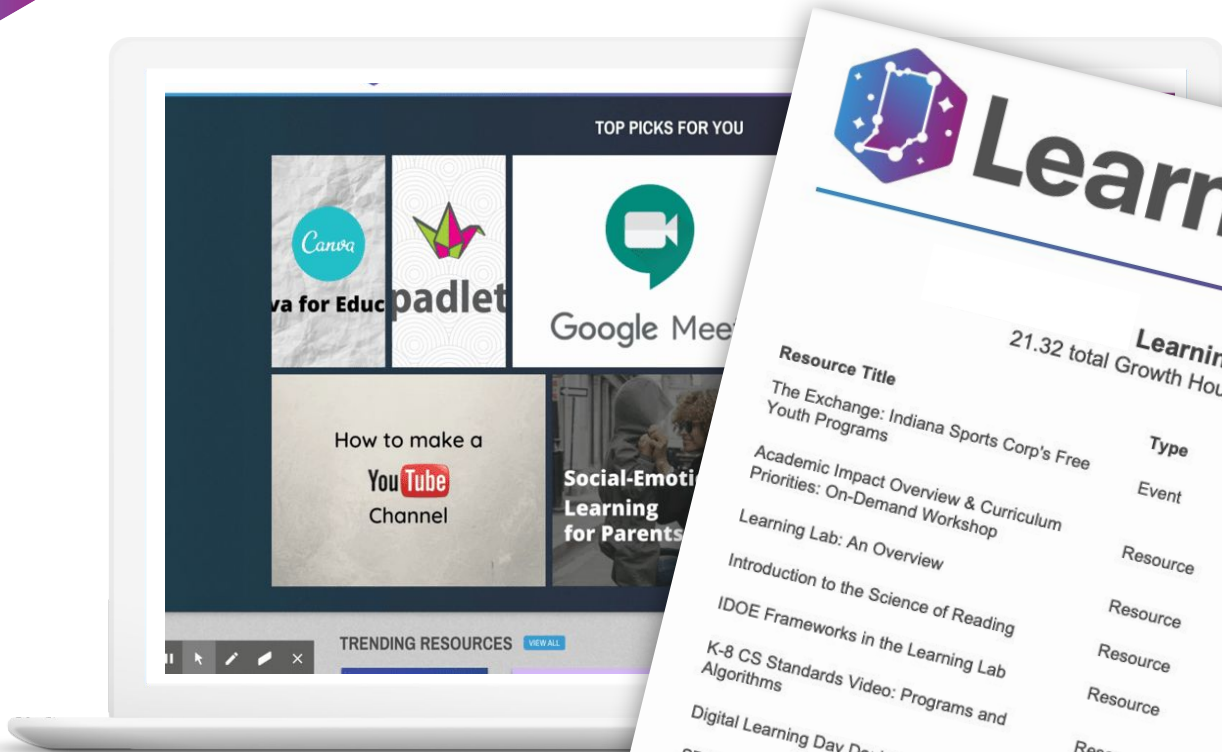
TOP PICKS FOR YOU

Canva

va for Educ

padlet

Google Mee

How to make a

YouTube

Channel

Social-Emoti

Learning

for Parents

TRENDING RESOURCES VIEW ALL

Learn

Learnin

21.32 total Growth Hou

| Resource Title | Type |
|---|---|
| The Exchange: Indiana Sports Corp's Free Youth Programs | Event |
| Academic Impact Overview & Curriculum Priorities: On-Demand Workshop | Resource |
| Learning Lab: An Overview | Resource |
| Introduction to the Science of Reading | Resource |
| IDOE Frameworks in the Learning Lab | Resource |
| K-8 CS Standards Video: Programs and Algorithms | Resource |
| Digital Learning Day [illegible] | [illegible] |